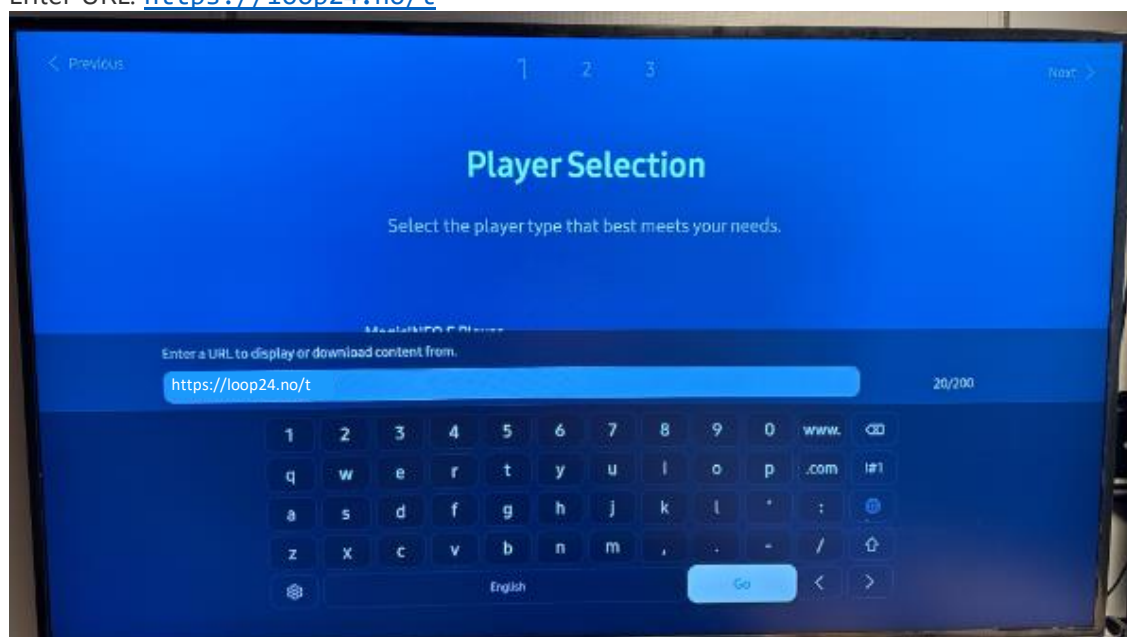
Enter URL: https://loop24.no/t

< Previous

1 2 3

Next >

Player Selection

Select the player type that best meets your needs.

MagicINFO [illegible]

Enter a URL to display or download content from.

https://loop24.no/t

20/200

1 2 3 4 5 6 7 8 9 0 www.

q w e r t y u i o p .com !#1

a s d f g h j k l ' :

z x c v b n m , . - /

English

Go

< >